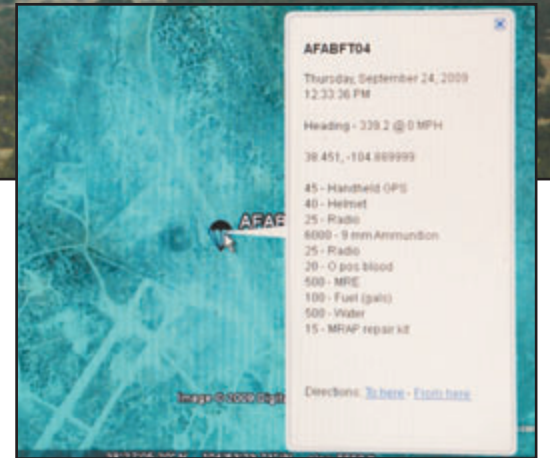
AFABFT04

Thursday, September 24, 2009
12:33:36 PM

Heading - 339.2 @ 0 MPH

38.451, -104.869999

45 - Handheld GPS
40 - Helmet
25 - Radio
6000 - 9 mm Ammunition
25 - Radio
20 - O pos blood
500 - MRE
100 - Fuel (gals)
500 - Water
15 - MRAP repair kit

Directions: To here - From here

AFAB

Image © 2009 Digi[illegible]